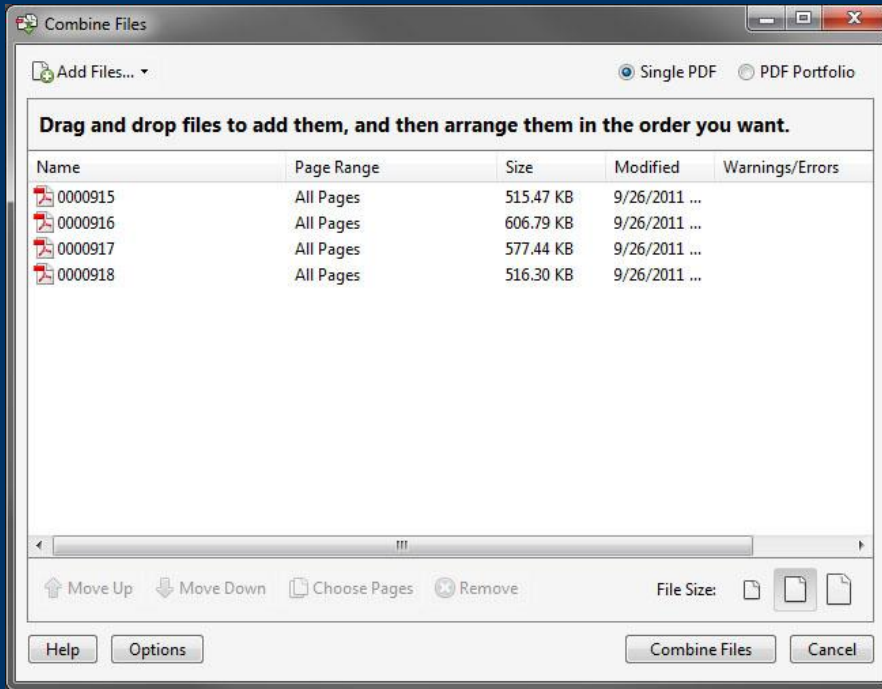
Combine Files

Add Files... ▾

Single PDF PDF Portfolio

Drag and drop files to add them, and then arrange them in the order you want.

| Name | Page Range | Size | Modified | Warnings/Errors |
|---|---|---|---|---|
| 0000915 | All Pages | 515.47 KB | 9/26/2011 ... | |
| 0000916 | All Pages | 606.79 KB | 9/26/2011 ... | |
| 0000917 | All Pages | 577.44 KB | 9/26/2011 ... | |
| 0000918 | All Pages | 516.30 KB | 9/26/2011 ... | |

III

Move Up Move Down Choose Pages Remove

File Size:

Help Options

Combine Files Cancel